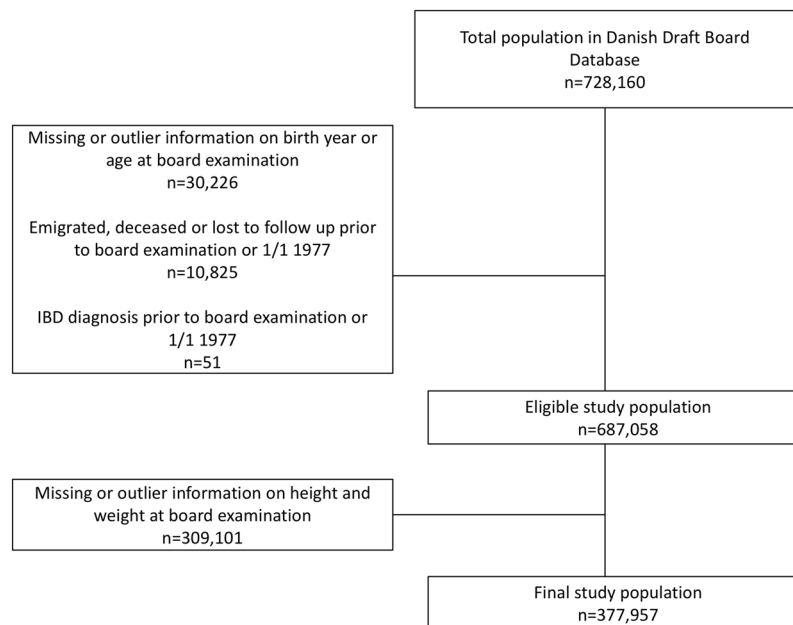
Total population in Danish Draft Board Database
n=728,160

Missing or outlier information on birth year or age at board examination
n=30,226

Emigrated, deceased or lost to follow up prior to board examination or 1/1 1977
n=10,825

IBD diagnosis prior to board examination or 1/1 1977
n=51

Eligible study population
n=687,058

Missing or outlier information on height and weight at board examination
n=309,101

Final study population
n=377,957